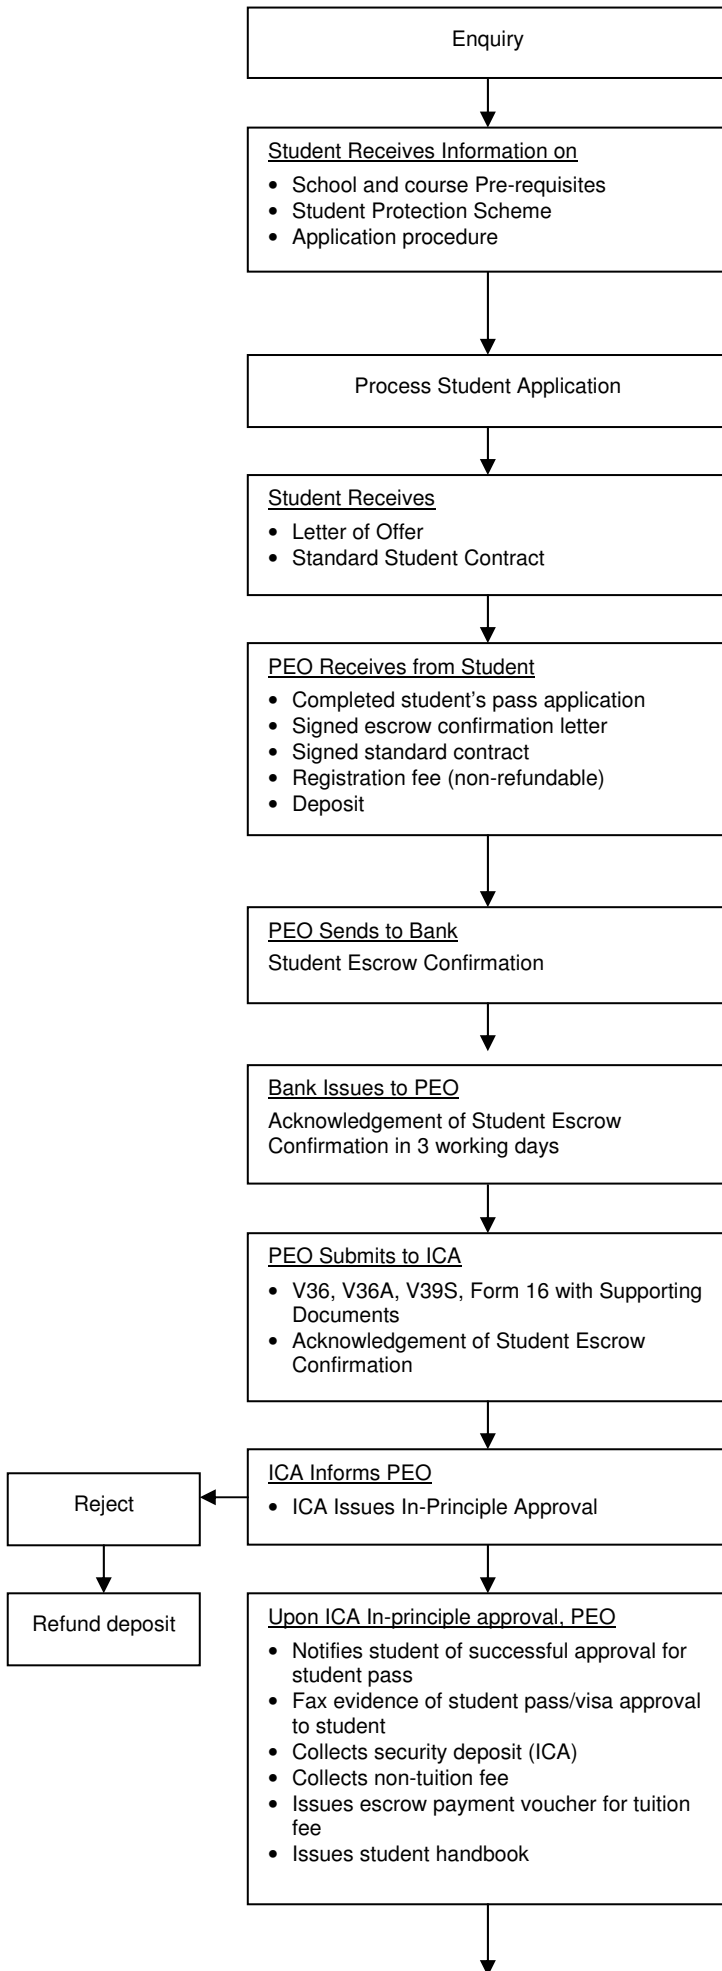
Enquiry

Student Receives Information on

- School and course Pre-requisites
- Student Protection Scheme
- Application procedure

Process Student Application

Student Receives

- Letter of Offer
- Standard Student Contract

PEO Receives from Student

- Completed student's pass application
- Signed escrow confirmation letter
- Signed standard contract
- Registration fee (non-refundable)
- Deposit

PEO Sends to Bank

Student Escrow Confirmation

Bank Issues to PEO

Acknowledgement of Student Escrow Confirmation in 3 working days

PEO Submits to ICA

- V36, V36A, V39S, Form 16 with Supporting Documents
- Acknowledgement of Student Escrow Confirmation

ICA Informs PEO

- ICA Issues In-Principle Approval

Reject

Refund deposit

Upon ICA In-principle approval, PEO

- Notifies student of successful approval for student pass
- Fax evidence of student pass/visa approval to student
- Collects security deposit (ICA)
- Collects non-tuition fee
- Issues escrow payment voucher for tuition fee
- Issues student handbook